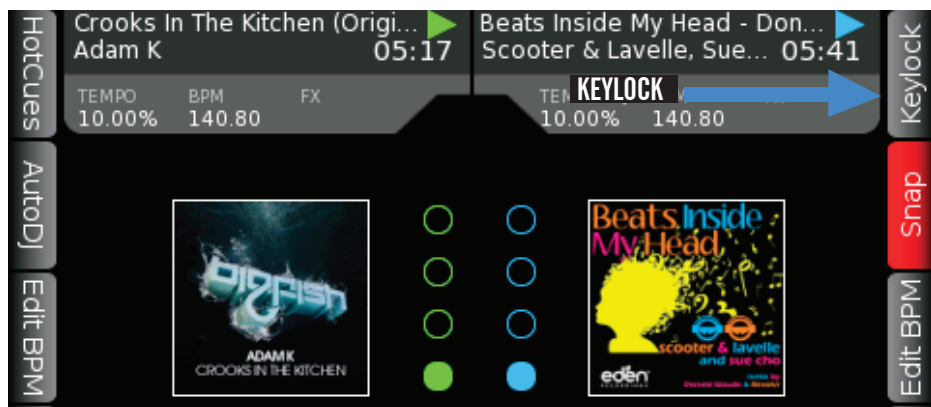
HotCues

AutoDJ

Edit BPM

Crooks In The Kitchen (Origi...
Adam K 05:17

TEMPO BPM FX
10.00% 140.80

Beats Inside My Head - Don...
Scooter & Lavelle, Sue... 05:41

KEYLOCK

TEM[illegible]
10.00% 140.80

Big Fish
ADAM K
CROOKS IN THE KITCHEN

Beats Inside My Head
scooter & lavelle and sue cho
remix by Donald Glaude & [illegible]
eden

Keylock

Snap

Edit BPM